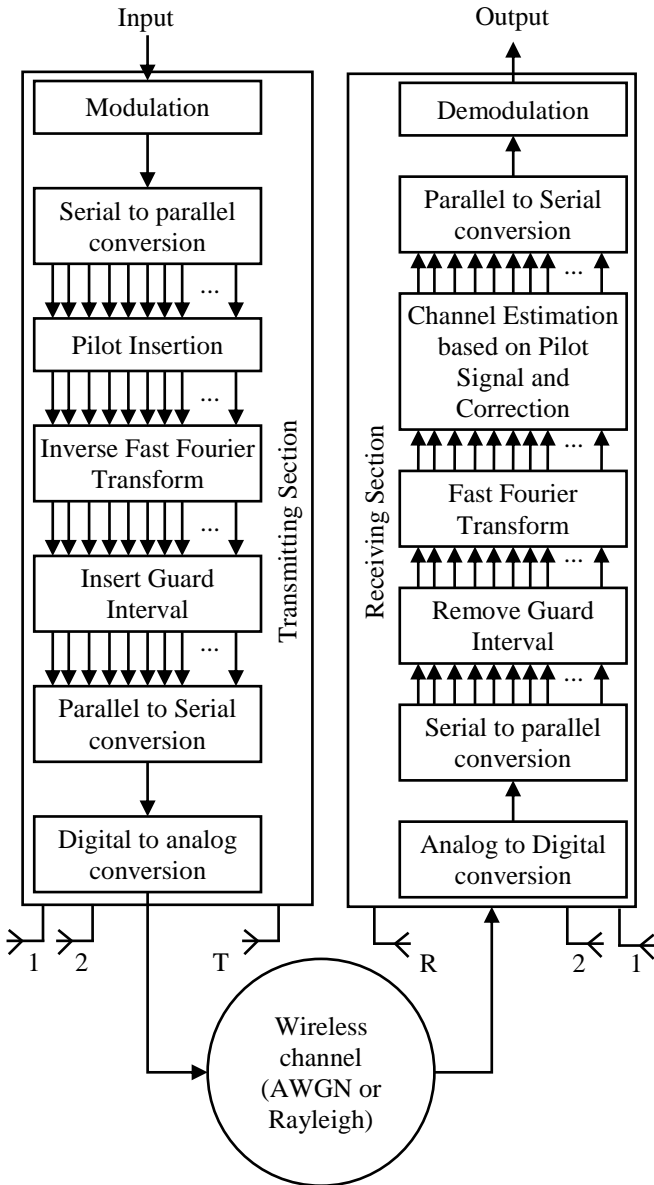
Input

Modulation

Serial to parallel conversion

...

Pilot Insertion

...

Inverse Fast Fourier Transform

...

Insert Guard Interval

...

Parallel to Serial conversion

Digital to analog conversion

Transmitting Section

1 2 T

Output

Demodulation

Parallel to Serial conversion

...

Channel Estimation based on Pilot Signal and Correction

...

Fast Fourier Transform

...

Remove Guard Interval

...

Serial to parallel conversion

Analog to Digital conversion

Receiving Section

R 2 1

Wireless channel (AWGN or Rayleigh)